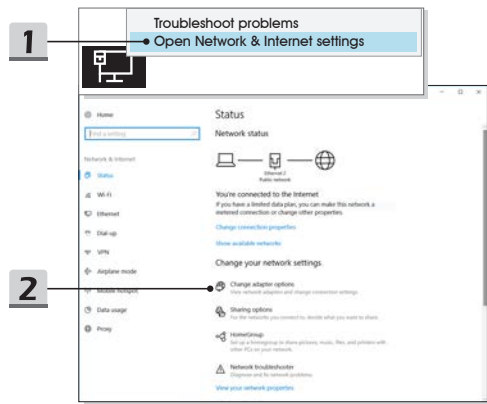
1

Troubleshoot problems
Open Network & Internet settings

Home

Find a setting

Network & Internet

Status

Wi-Fi

Ethernet

Dial-up

VPN

Airplane mode

Mobile hotspot

Data usage

Proxy

Status

Network status

Ethernet 2
Public network

You're connected to the Internet
If you have a limited data plan, you can make this network a metered connection or change other properties.

Change connection properties

Show available networks

Change your network settings

Change adapter options
View network adapters and change connection settings.

Sharing options
For the networks you connect to, decide what you want to share.

HomeGroup
Set up a homegroup to share pictures, music, files, and printers with other PCs on your network.

Network troubleshooter
Diagnose and fix network problems.

View your network properties

2